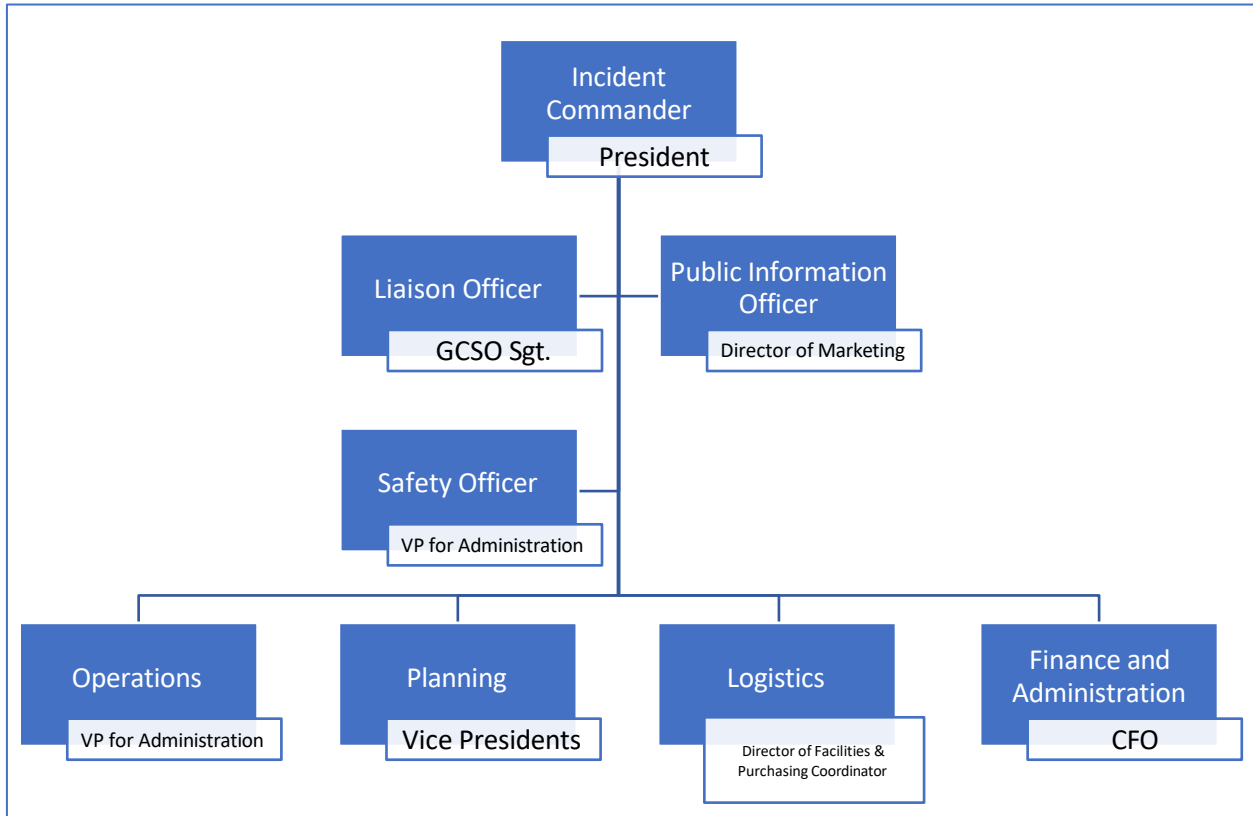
Incident Commander
President

Liaison Officer
GCSO Sgt.

Public Information Officer
Director of Marketing

Safety Officer
VP for Administration

Operations
VP for Administration

Planning
Vice Presidents

Logistics
Director of Facilities & Purchasing Coordinator

Finance and Administration
CFO